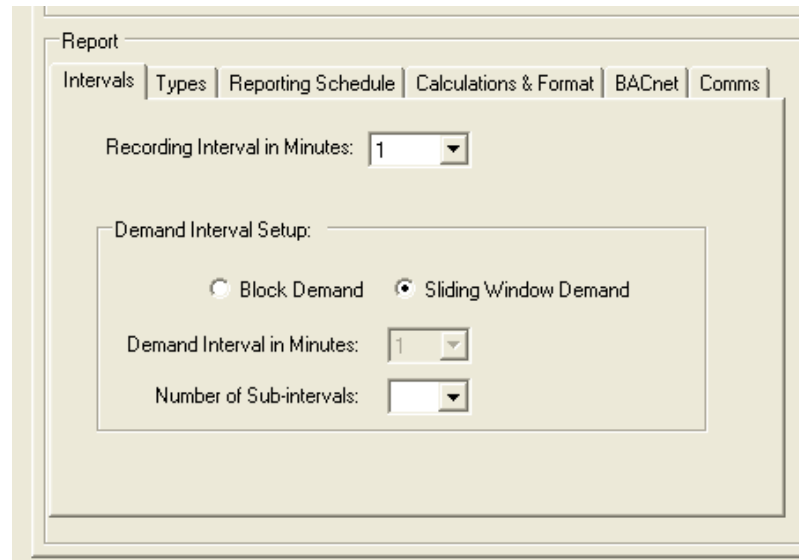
Report

Intervals | Types | Reporting Schedule | Calculations & Format | BACnet | Comms

Recording Interval in Minutes: 1

Demand Interval Setup:

Block Demand

Sliding Window Demand

Demand Interval in Minutes: 1

Number of Sub-intervals: